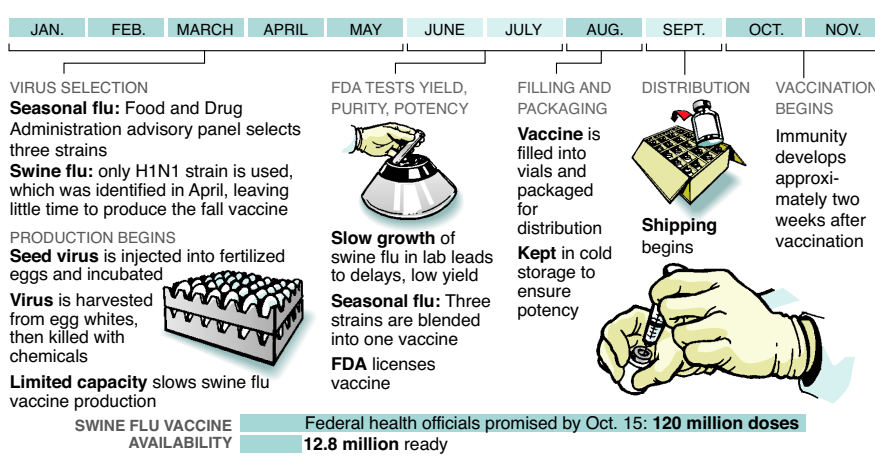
JAN. FEB. MARCH APRIL MAY JUNE JULY AUG. SEPT. OCT. NOV.

VIRUS SELECTION

**Seasonal flu:** Food and Drug Administration advisory panel selects three strains

**Swine flu:** only H1N1 strain is used, which was identified in April, leaving little time to produce the fall vaccine

PRODUCTION BEGINS

**Seed virus** is injected into fertilized eggs and incubated

**Virus** is harvested from egg whites, then killed with chemicals

**Limited capacity** slows swine flu vaccine production

FDA TESTS YIELD, PURITY, POTENCY

**Slow growth** of swine flu in lab leads to delays, low yield

**Seasonal flu:** Three strains are blended into one vaccine

**FDA** licenses vaccine

FILLING AND PACKAGING

**Vaccine** is filled into vials and packaged for distribution

**Kept** in cold storage to ensure potency

DISTRIBUTION

**Shipping** begins

VACCINATION BEGINS

Immunity develops approximately two weeks after vaccination

SWINE FLU VACCINE AVAILABILITY

Federal health officials promised by Oct. 15: **120 million doses**

**12.8 million** ready